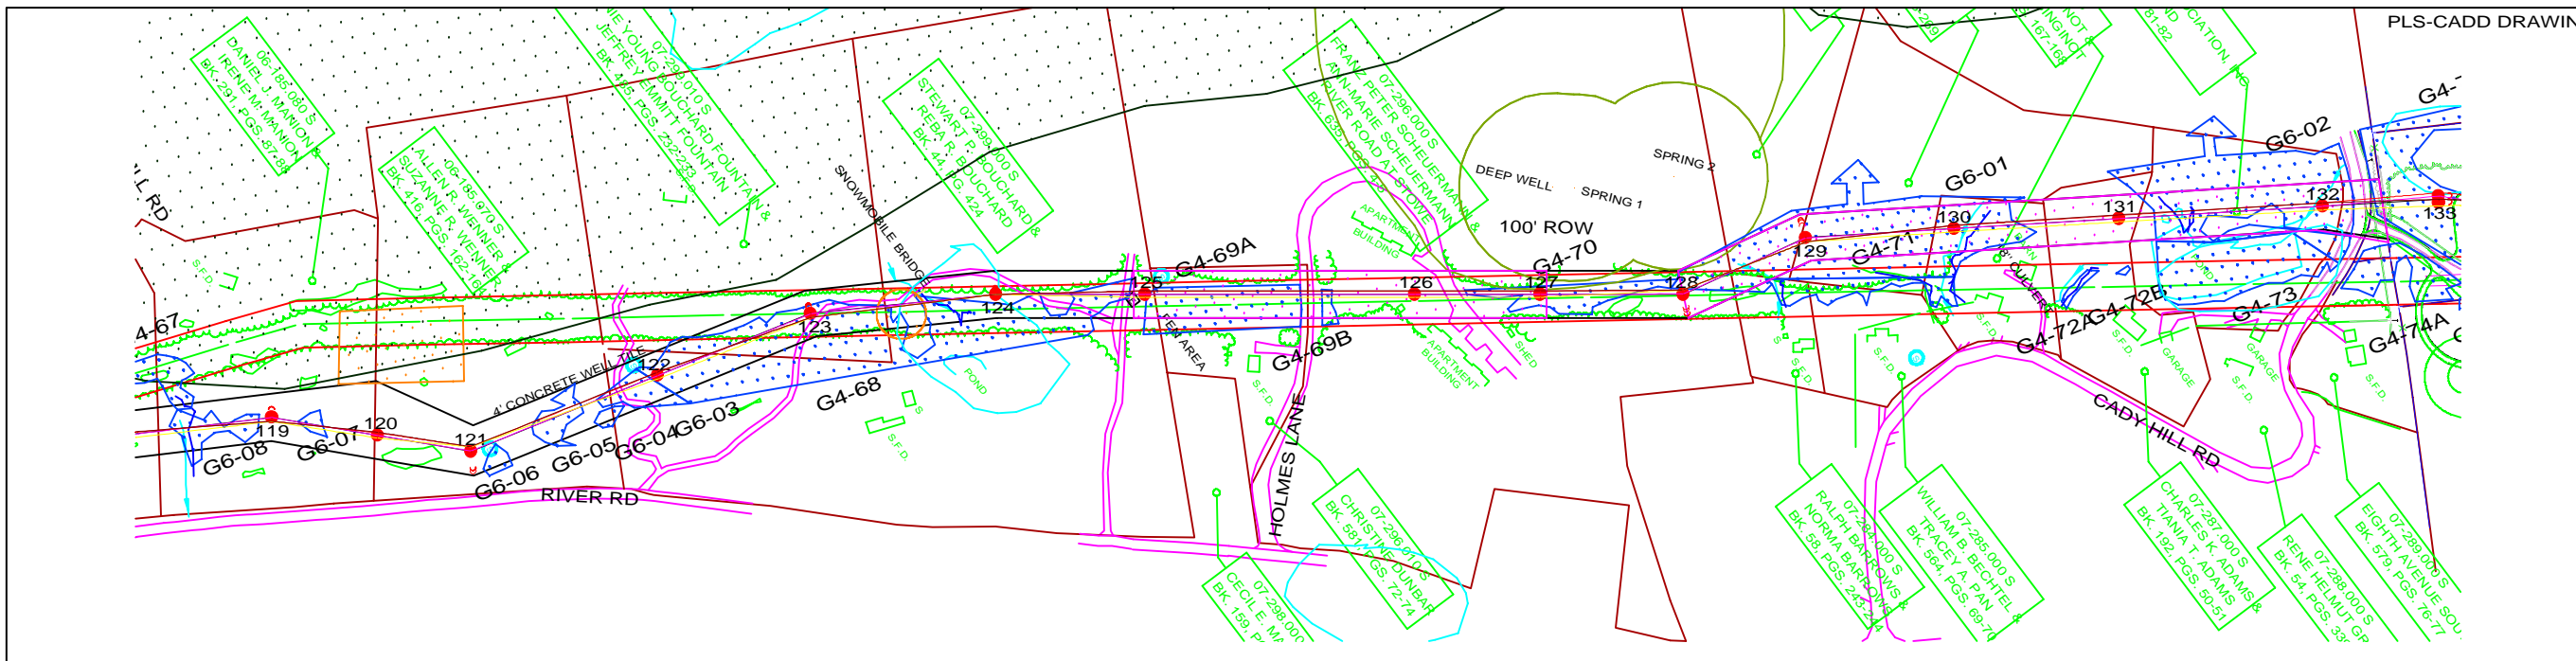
PLS-CADD DRAWIN

06-185.080 S
DANIEL J. MANION
IRENE M. MANION
BK. 291, PGS. 97-98

06-185.070 S
ALLEN R. WENNER
SUZANNE R. WENNER
BK. 416, PGS. 162-16

07-299.010 S
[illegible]IE YOUNG-BOUCHARD FOUNTAIN &
JEFFREY EMMITT FOUNTAIN
BK. 1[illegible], PGS. 222-223

07-299.000 S
STEWART P. BOUCHARD &
REBA R. BOUCHARD
BK. 44, PG. 424

07-296.000 S
FRANZ PETER SCHEUERMANN &
ANNE-MARIE SCHEUERMANN
RIVER ROAD AT STOWE
BK. 605, PGS. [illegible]

SNOWMOBILE BRIDGE

DEEP WELL
SPRING 1
SPRING 2
100' ROW

G6-02
G6-01
G4-69A
G4-70
G4-71
G4-72A
G4-72B
G4-73
G4-74A
G4-67
G4-68
G4-69B
G6-08
G6-07
G6-06
G6-05
G6-04
G6-03

119
120
121
122
123
124
125
126
127
128
129
130
131
132
133

4' CONCRETE WELL TILE
FEN AREA
POND
APARTMENT BUILDING
APARTMENT BUILDING
SHED
GARAGE
GARAGE
S.F.D.
S.F.D.
S.F.D.
S.F.D.
S.F.D.
S.F.D.
S.F.D.
S.F.D.
CULVERT
RIVER RD
HOLMES LANE
CADY HILL RD
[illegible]LL RD

07-298.000
CECIL E. M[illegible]
BK. 159, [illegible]

07-296.010 S
CHRISTINE DUNBAR
BK. 581, PGS. 72-74

07-2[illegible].000 S
RALPH BARTLOWS &
NORMA BARTLOWS
BK. 58, PGS. 243-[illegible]

07-286.000 S
WILLIAM B. BECHTEL
TRACEY A. PAN
BK. 564, PGS. 69-70

07-287.000 S
CHARLES K. ADAMS
TIANIA T. ADAMS
BK. 192, PGS. 50-51

07-288.000 S
RENE HELMUT G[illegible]
BK. 54, PGS. 33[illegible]

07-289.000 S
EIGHTH AVENUE SOU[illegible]
BK. 579, PGS. 76-77

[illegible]CIATION, INC
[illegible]81-82
167-168
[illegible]NOT &
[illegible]INGNOT